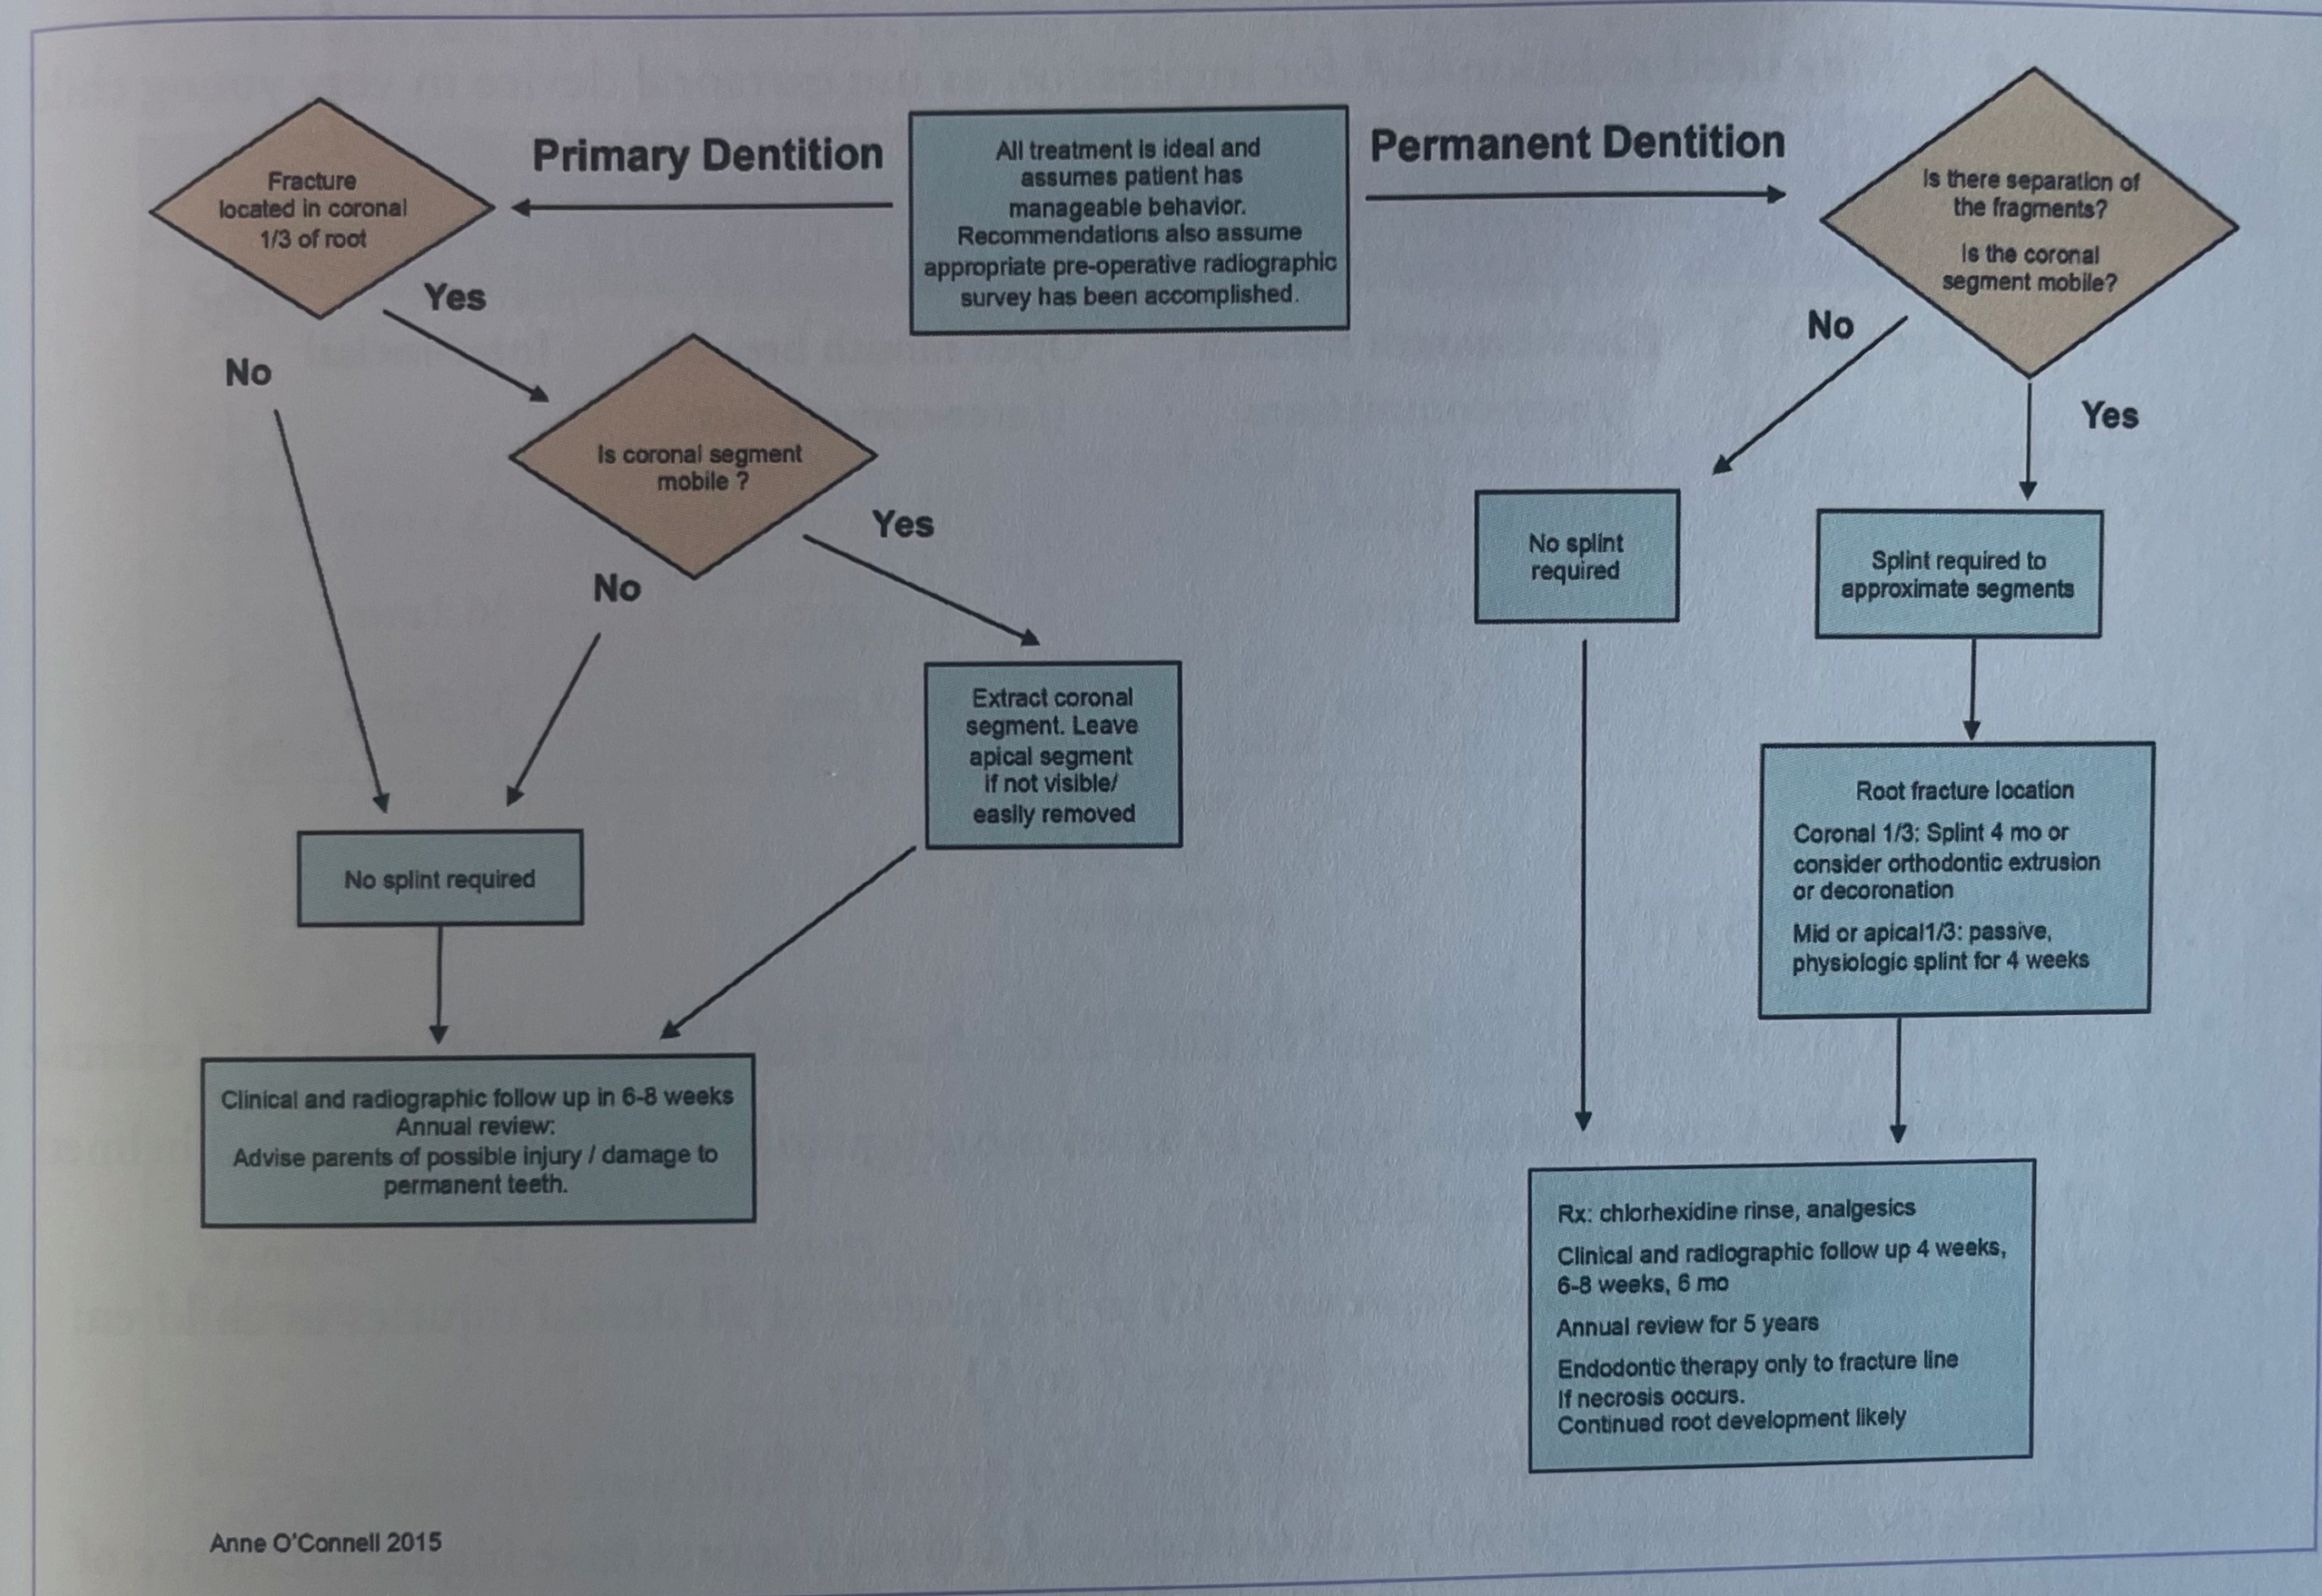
All treatment is ideal and assumes patient has manageable behavior. Recommendations also assume appropriate pre-operative radiographic survey has been accomplished.

Primary Dentition

Fracture located in coronal 1/3 of root

Yes

No

Is coronal segment mobile ?

Yes

No

Extract coronal segment. Leave apical segment if not visible/ easily removed

No splint required

Clinical and radiographic follow up in 6-8 weeks
Annual review:
Advise parents of possible injury / damage to permanent teeth.

Permanent Dentition

Is there separation of the fragments?

Is the coronal segment mobile?

No

Yes

No splint required

Splint required to approximate segments

Root fracture location

Coronal 1/3: Splint 4 mo or consider orthodontic extrusion or decoronation

Mid or apical1/3: passive, physiologic splint for 4 weeks

Rx: chlorhexidine rinse, analgesics

Clinical and radiographic follow up 4 weeks, 6-8 weeks, 6 mo

Annual review for 5 years

Endodontic therapy only to fracture line if necrosis occurs.
Continued root development likely

Anne O'Connell 2015